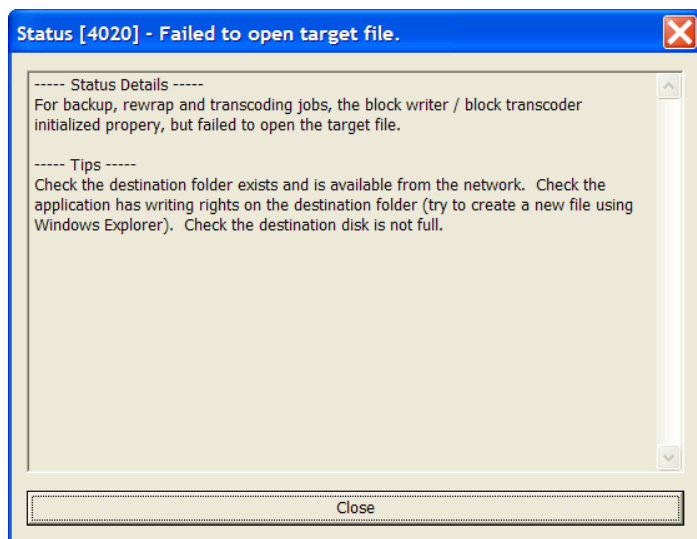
Status [4020] - Failed to open target file.

----- Status Details -----
For backup, rewrap and transcoding jobs, the block writer / block transcoder initialized propery, but failed to open the target file.

----- Tips -----
Check the destination folder exists and is available from the network. Check the application has writing rights on the destination folder (try to create a new file using Windows Explorer). Check the destination disk is not full.

Close